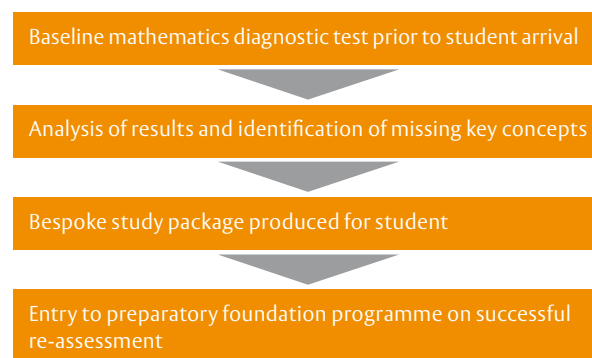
Baseline mathematics diagnostic test prior to student arrival

Analysis of results and identification of missing key concepts

Bespoke study package produced for student

Entry to preparatory foundation programme on successful re-assessment